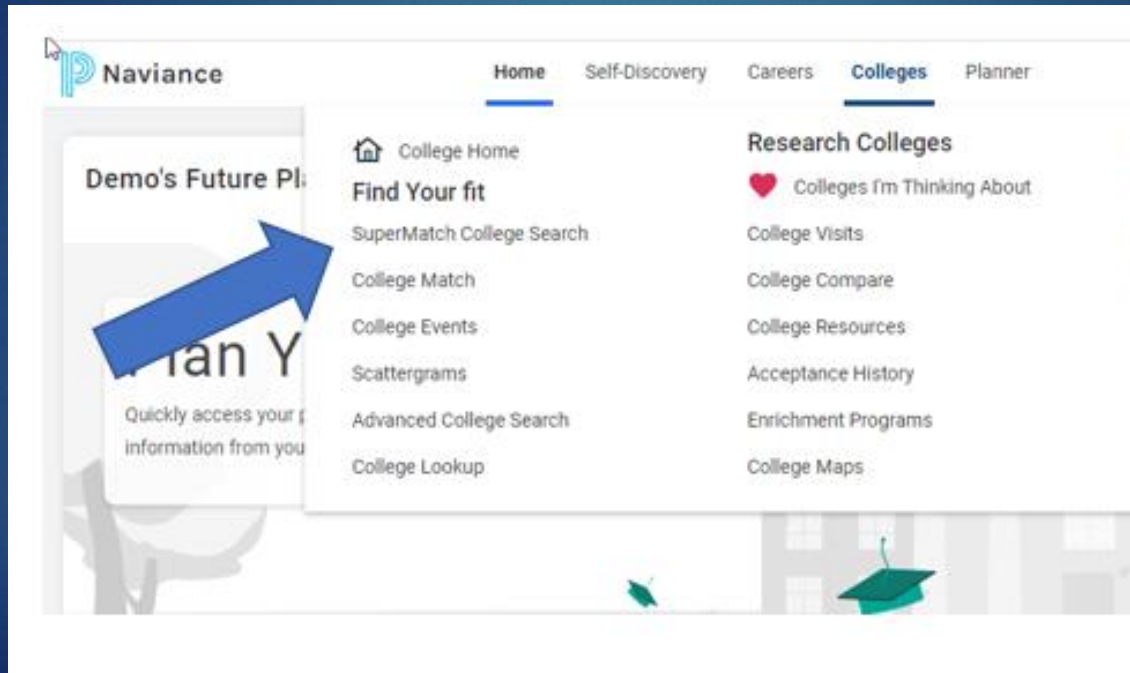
Naviance

Home Self-Discovery Careers Colleges Planner

Demo's Future Pl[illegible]

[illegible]lan Y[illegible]

Quickly access your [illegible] information from you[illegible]

College Home

Find Your fit

SuperMatch College Search

College Match

College Events

Scattergrams

Advanced College Search

College Lookup

Research Colleges

Colleges I'm Thinking About

College Visits

College Compare

College Resources

Acceptance History

Enrichment Programs

College Maps